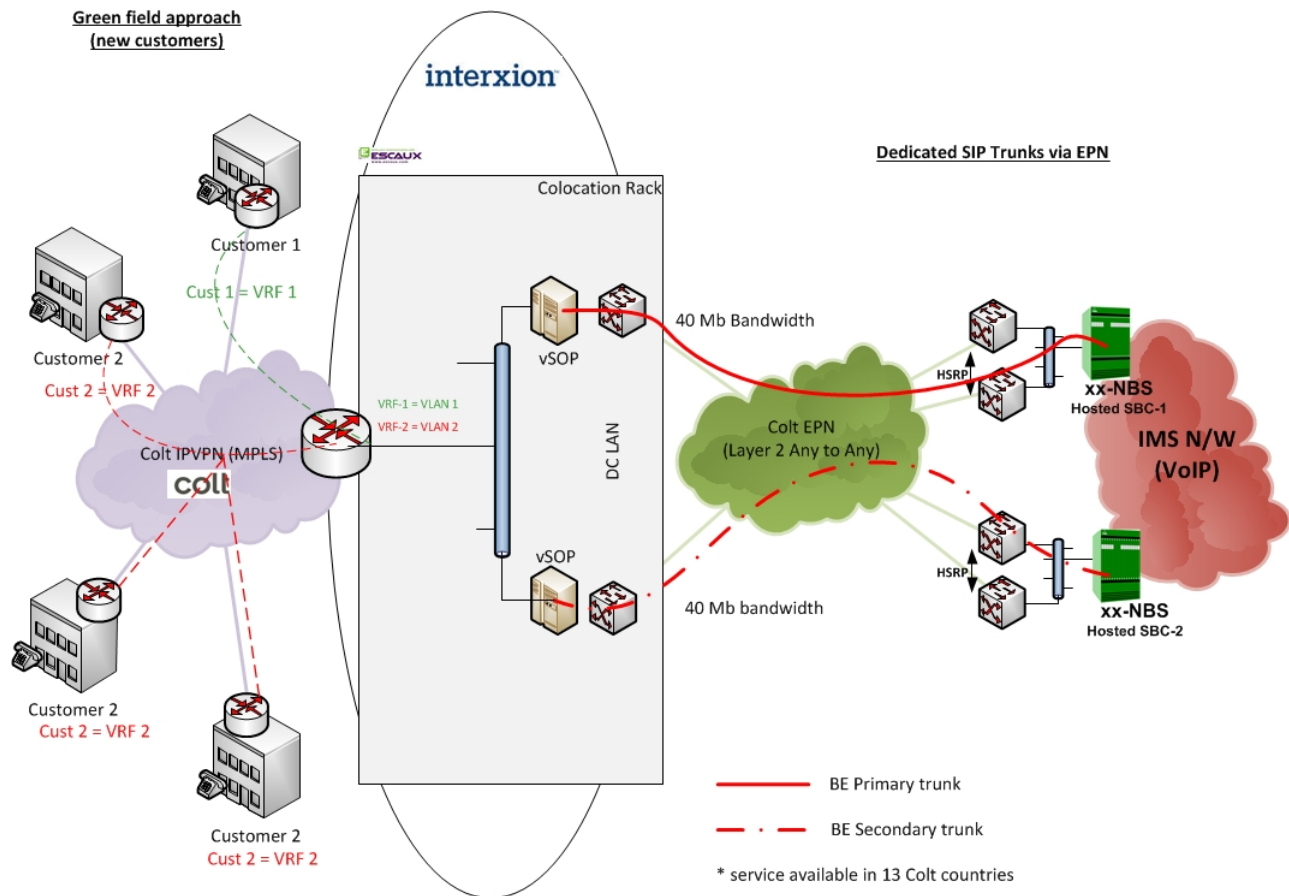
Green field approach
(new customers)

interxion

ESCAUX

Dedicated SIP Trunks via EPN

Colocation Rack

Customer 1

Cust 1 = VRF 1

Customer 2

Cust 2 = VRF 2

Colt IPVPN (MPLS)

colt

VRF-1 = VLAN 1
VRF-2 = VLAN 2

DC LAN

vSOP

vSOP

40 Mb Bandwidth

40 Mb bandwidth

Colt EPN
(Layer 2 Any to Any)

HSRP

HSRP

xx-NBS
Hosted SBC-1

xx-NBS
Hosted SBC-2

IMS N/W
(VoIP)

Customer 2
Cust 2 = VRF 2

Customer 2
Cust 2 = VRF 2

BE Primary trunk

BE Secondary trunk

* service available in 13 Colt countries